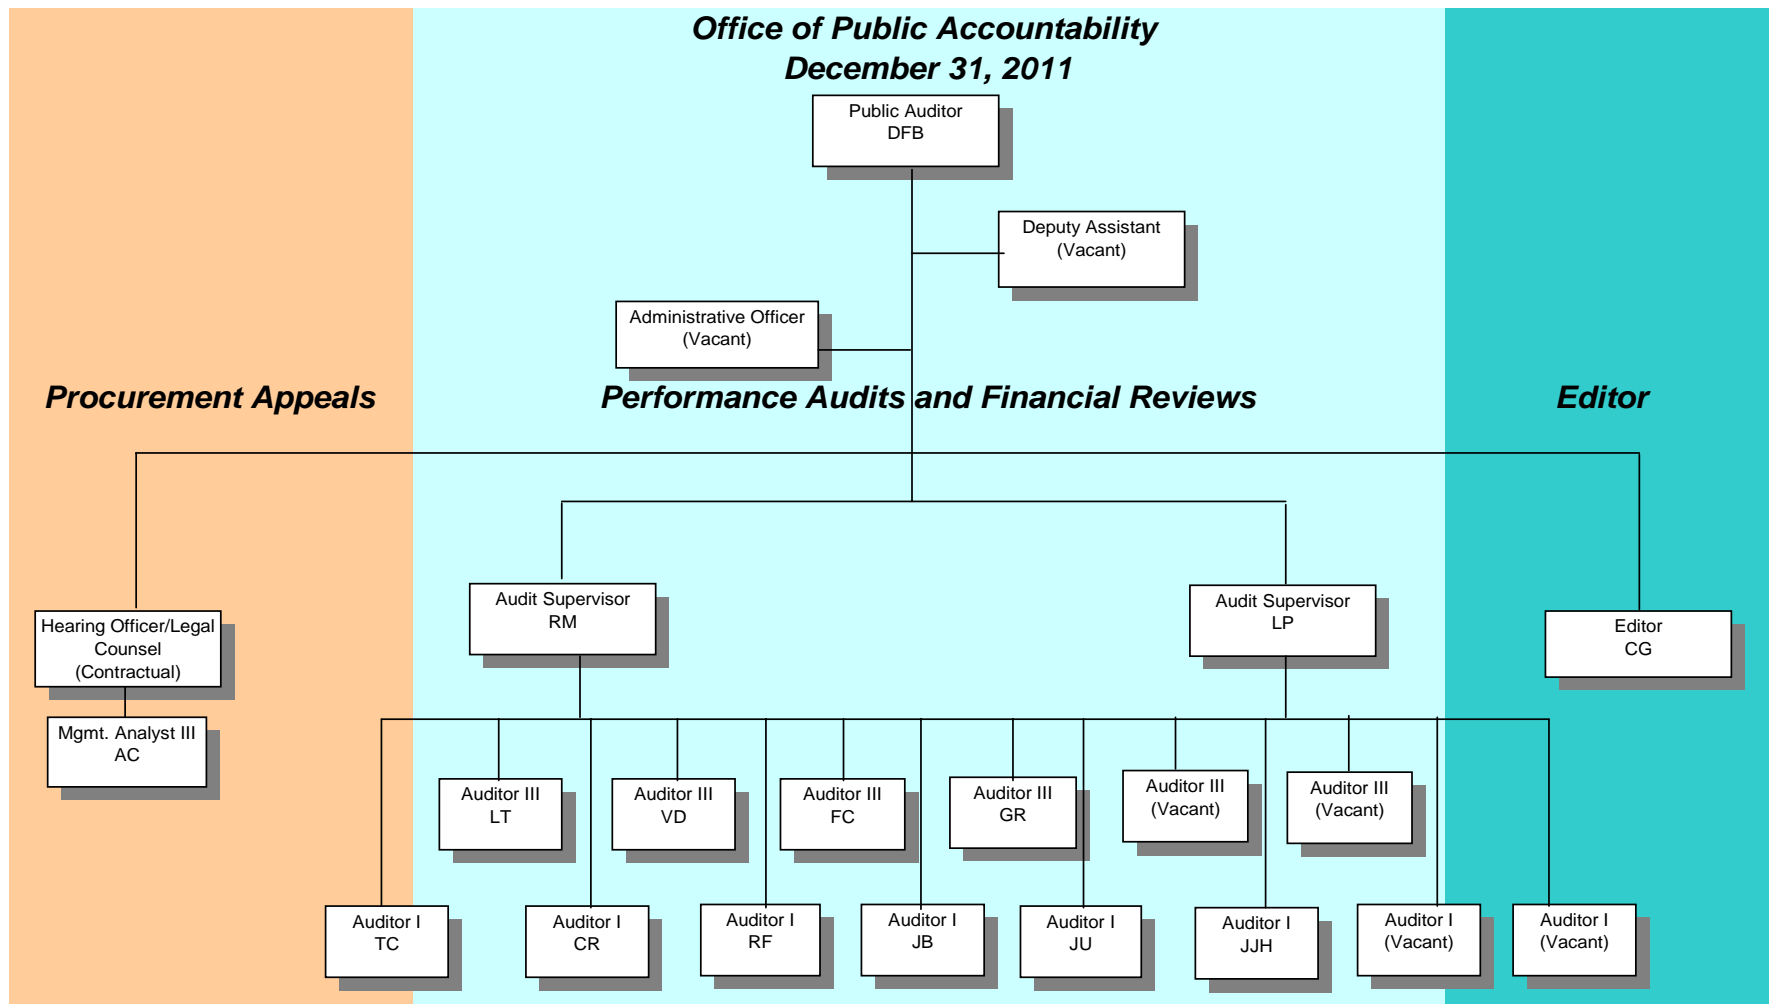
Office of Public Accountability
December 31, 2011

Public Auditor
DFB

Deputy Assistant
(Vacant)

Administrative Officer
(Vacant)

Procurement Appeals

Performance Audits and Financial Reviews

Editor

Hearing Officer/Legal Counsel
(Contractual)

Mgmt. Analyst III
AC

Audit Supervisor
RM

Audit Supervisor
LP

Editor
CG

Auditor III
LT

Auditor III
VD

Auditor III
FC

Auditor III
GR

Auditor III
(Vacant)

Auditor III
(Vacant)

Auditor I
TC

Auditor I
CR

Auditor I
RF

Auditor I
JB

Auditor I
JU

Auditor I
JJH

Auditor I
(Vacant)

Auditor I
(Vacant)